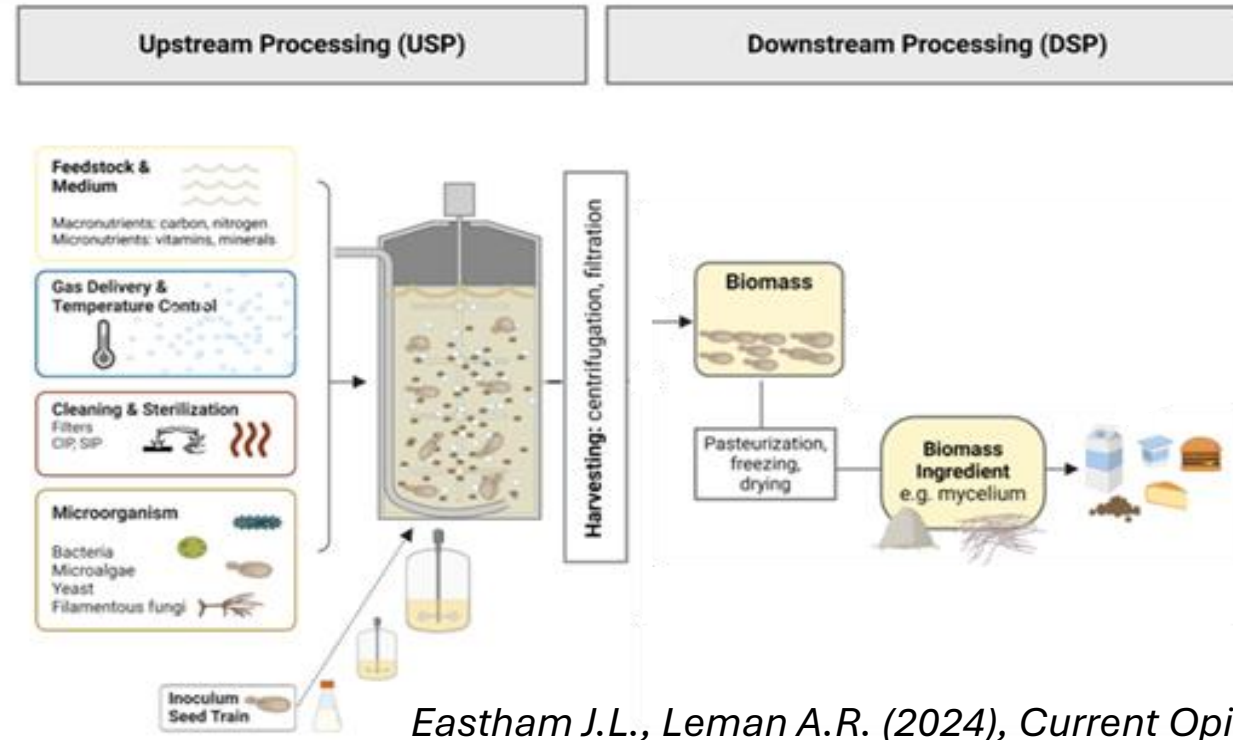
Upstream Processing (USP)

Downstream Processing (DSP)

Feedstock & Medium

Macronutrients: carbon, nitrogen
Micronutrients: vitamins, minerals

Gas Delivery & Temperature Control

Cleaning & Sterilization
Filters
CIP, SIP

Microorganism

Bacteria
Microalgae
Yeast
Filamentous fungi

Inoculum Seed Train

Harvesting: centrifugation, filtration

Biomass

Pasteurization, freezing, drying

Biomass Ingredient
e.g. mycelium

Eastham J.L., Leman A.R. (2024), Current Opi